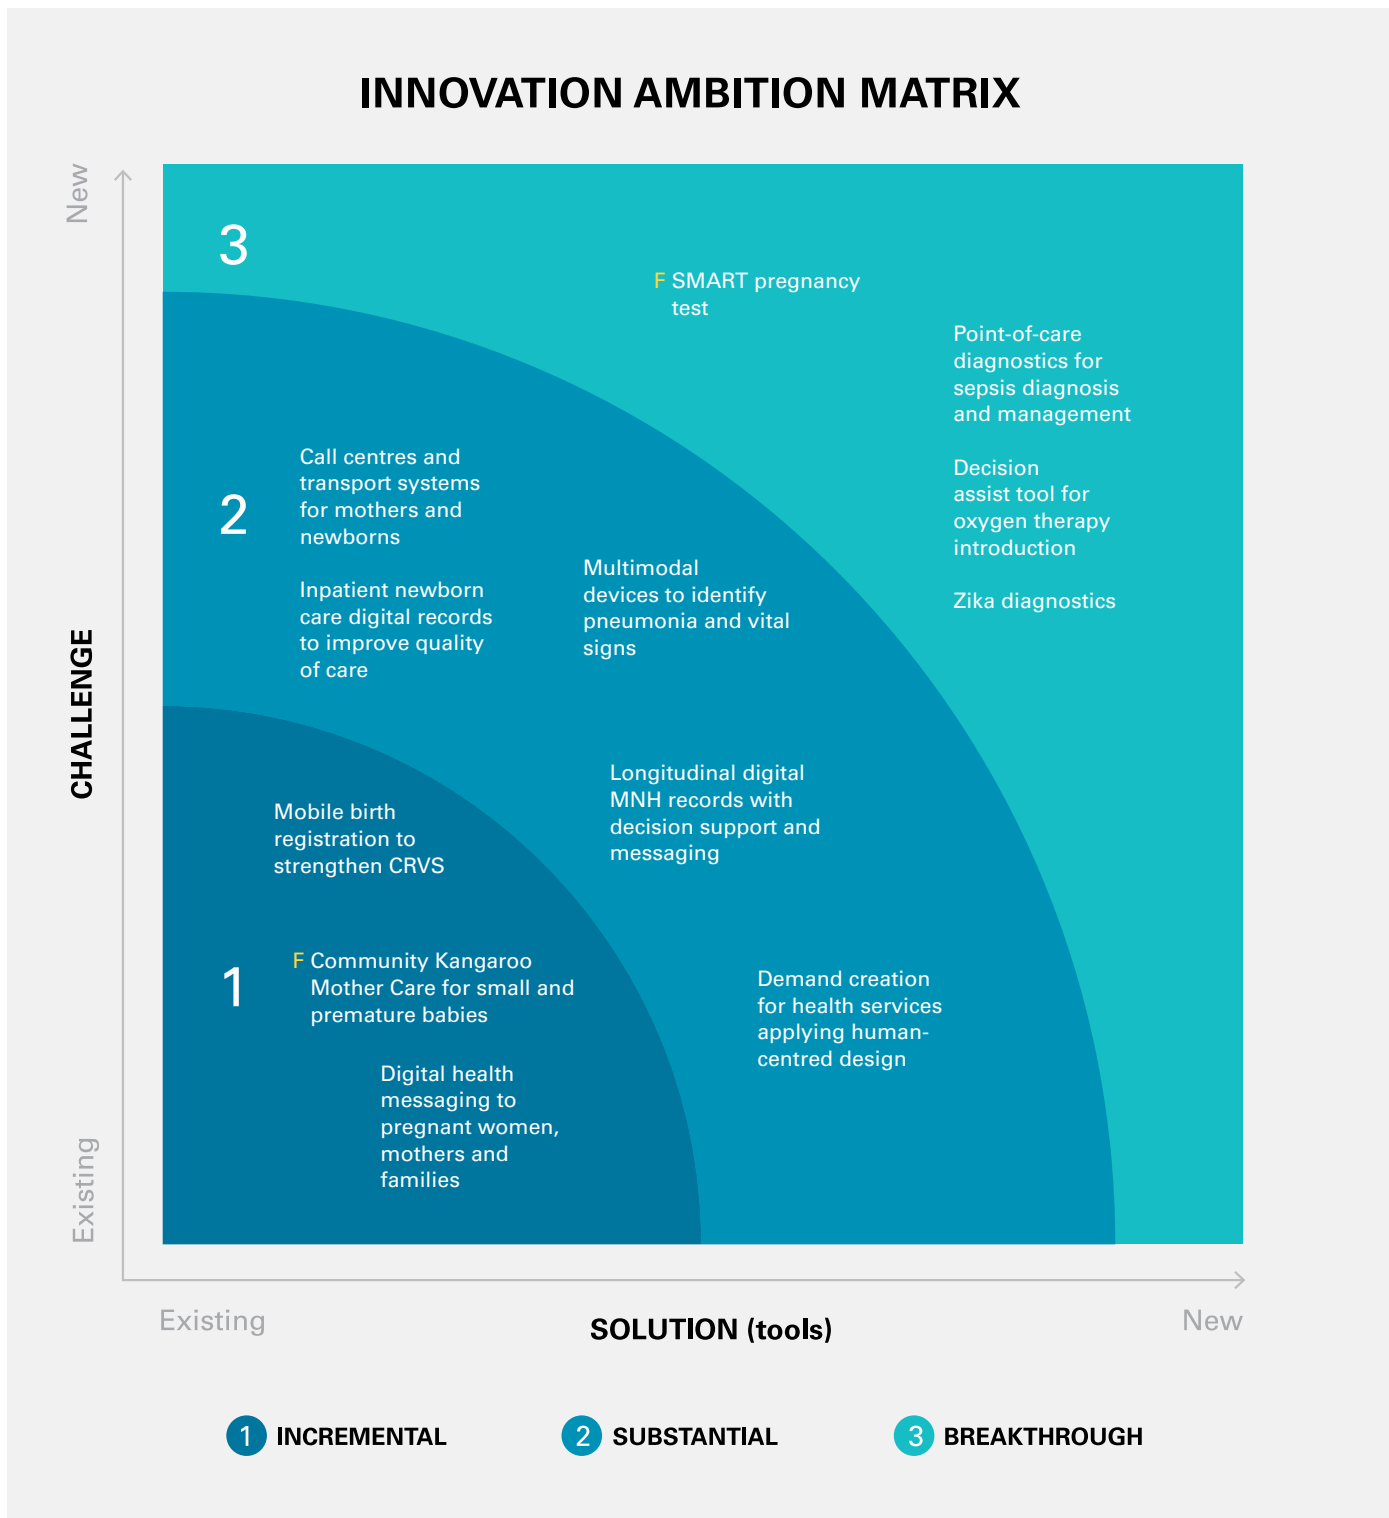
INNOVATION AMBITION MATRIX

New

CHALLENGE

Existing

3

F SMART pregnancy test

Point-of-care diagnostics for sepsis diagnosis and management

Decision assist tool for oxygen therapy introduction

Zika diagnostics

2

Call centres and transport systems for mothers and newborns

Inpatient newborn care digital records to improve quality of care

Multimodal devices to identify pneumonia and vital signs

Longitudinal digital MNH records with decision support and messaging

Demand creation for health services applying human-centred design

Mobile birth registration to strengthen CRVS

1

F Community Kangaroo Mother Care for small and premature babies

Digital health messaging to pregnant women, mothers and families

Existing

SOLUTION (tools)

New

1 INCREMENTAL

2 SUBSTANTIAL

3 BREAKTHROUGH